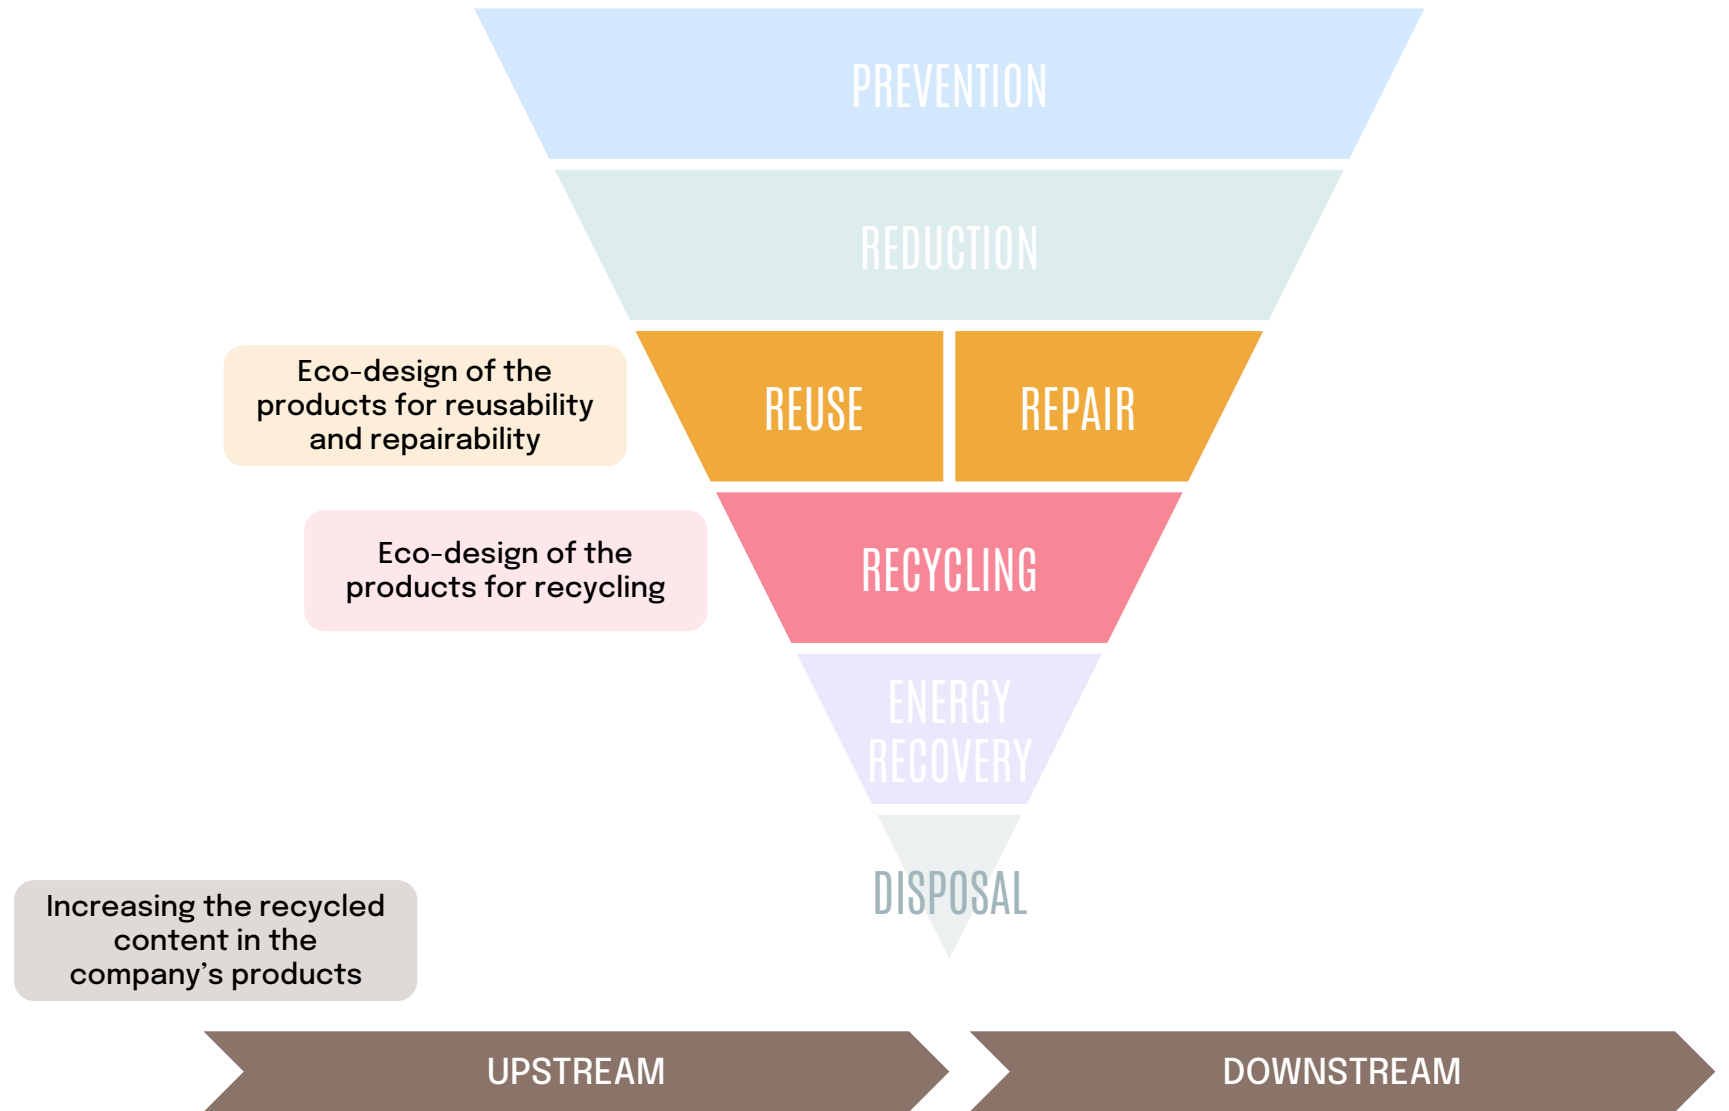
PREVENTION

REDUCTION

Eco-design of the products for reusability and repairability

REUSE

REPAIR

Eco-design of the products for recycling

RECYCLING

ENERGY RECOVERY

DISPOSAL

Increasing the recycled content in the company's products

UPSTREAM

DOWNSTREAM